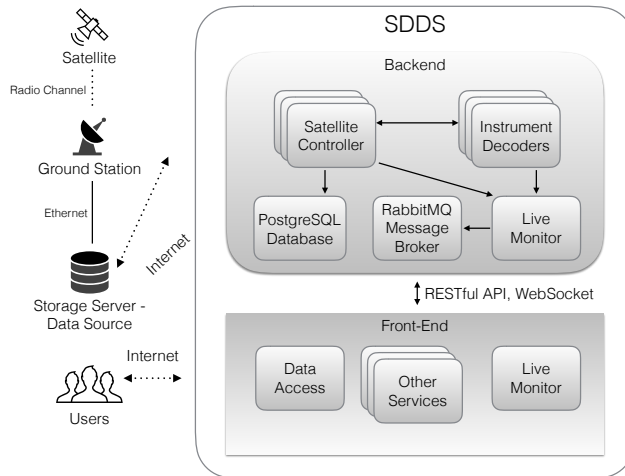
Satellite

Radio Channel

Ground Station

Ethernet

Internet

Storage Server - Data Source

Internet

Users

SDDS

Backend

Satellite Controller

Instrument Decoders

PostgreSQL Database

RabbitMQ Message Broker

Live Monitor

RESTful API, WebSocket

Front-End

Data Access

Other Services

Live Monitor